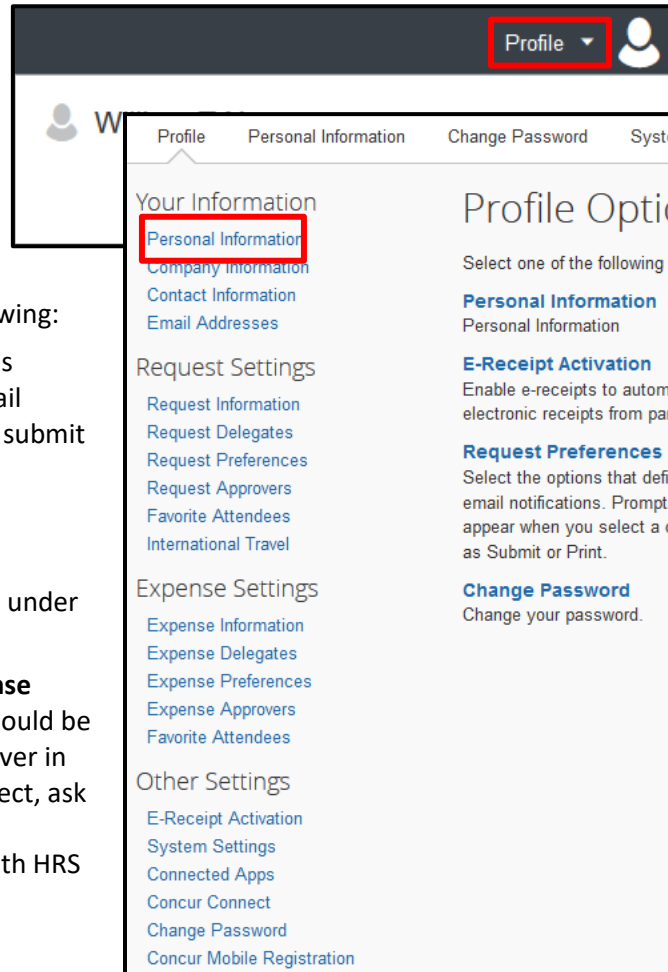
Profile

W

Profile Personal Information Change Password Syst

Your Information
Personal Information
Company Information
Contact Information
Email Addresses

Request Settings
Request Information
Request Delegates
Request Preferences
Request Approvers
Favorite Attendees
International Travel

Expense Settings
Expense Information
Expense Delegates
Expense Preferences
Expense Approvers
Favorite Attendees

Other Settings
E-Receipt Activation
System Settings
Connected Apps
Concur Connect
Change Password
Concur Mobile Registration

Profile Optio

Select one of the following

Personal Information
Personal Information

E-Receipt Activation
Enable e-receipts to autom electronic receipts from pa

Request Preferences
Select the options that defi email notifications. Prompt appear when you select a as Submit or Print.

Change Password
Change your password.

wing:
s
ail
submit

under

se
ould be
ver in
ect, ask

th HRS